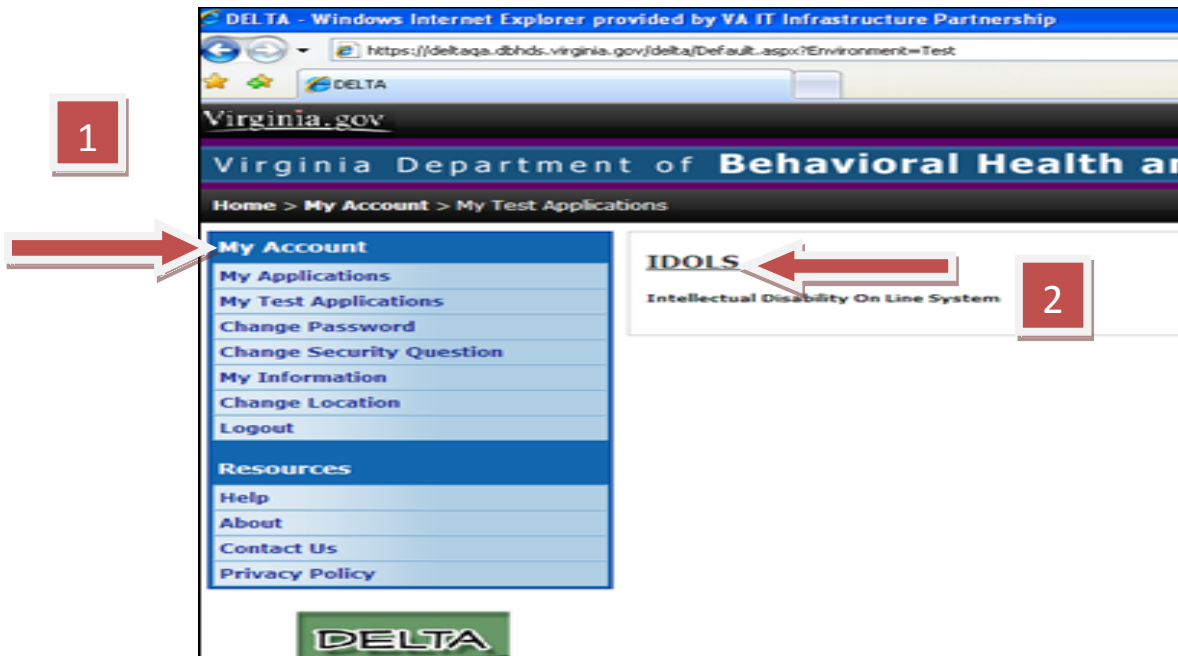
1

DELTA - Windows Internet Explorer provided by VA IT Infrastructure Partnership

https://deltaqa.dbhds.virginia.gov/delta/Default.aspx?Environment=Test

DELTA

Virginia.gov

Virginia Department of Behavioral Health a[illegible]

Home > My Account > My Test Applications

My Account
My Applications
My Test Applications
Change Password
Change Security Question
My Information
Change Location
Logout

Resources
Help
About
Contact Us
Privacy Policy

IDOLS
Intellectual Disability On Line System

2

DELTA